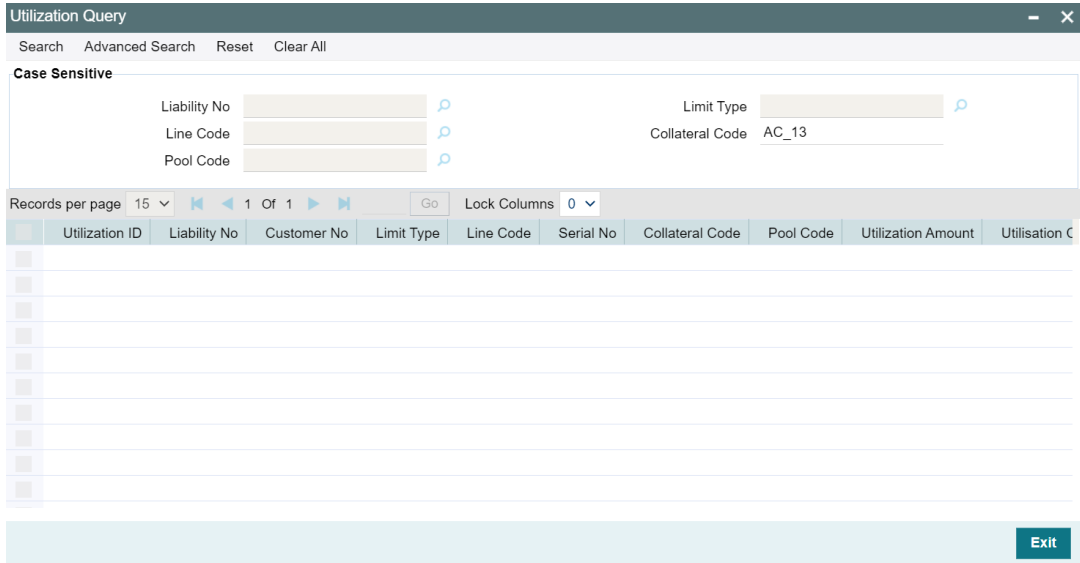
Utilization Query

Search Advanced Search Reset Clear All

Case Sensitive

Liability No

Line Code

Pool Code

Limit Type

Collateral Code AC_13

Records per page 15 1 Of 1 Go Lock Columns 0

| Utilization ID | Liability No | Customer No | Limit Type | Line Code | Serial No | Collateral Code | Pool Code | Utilization Amount | Utilisation C |
|---|---|---|---|---|---|---|---|---|---|
| | | | | | | | | | |

Exit